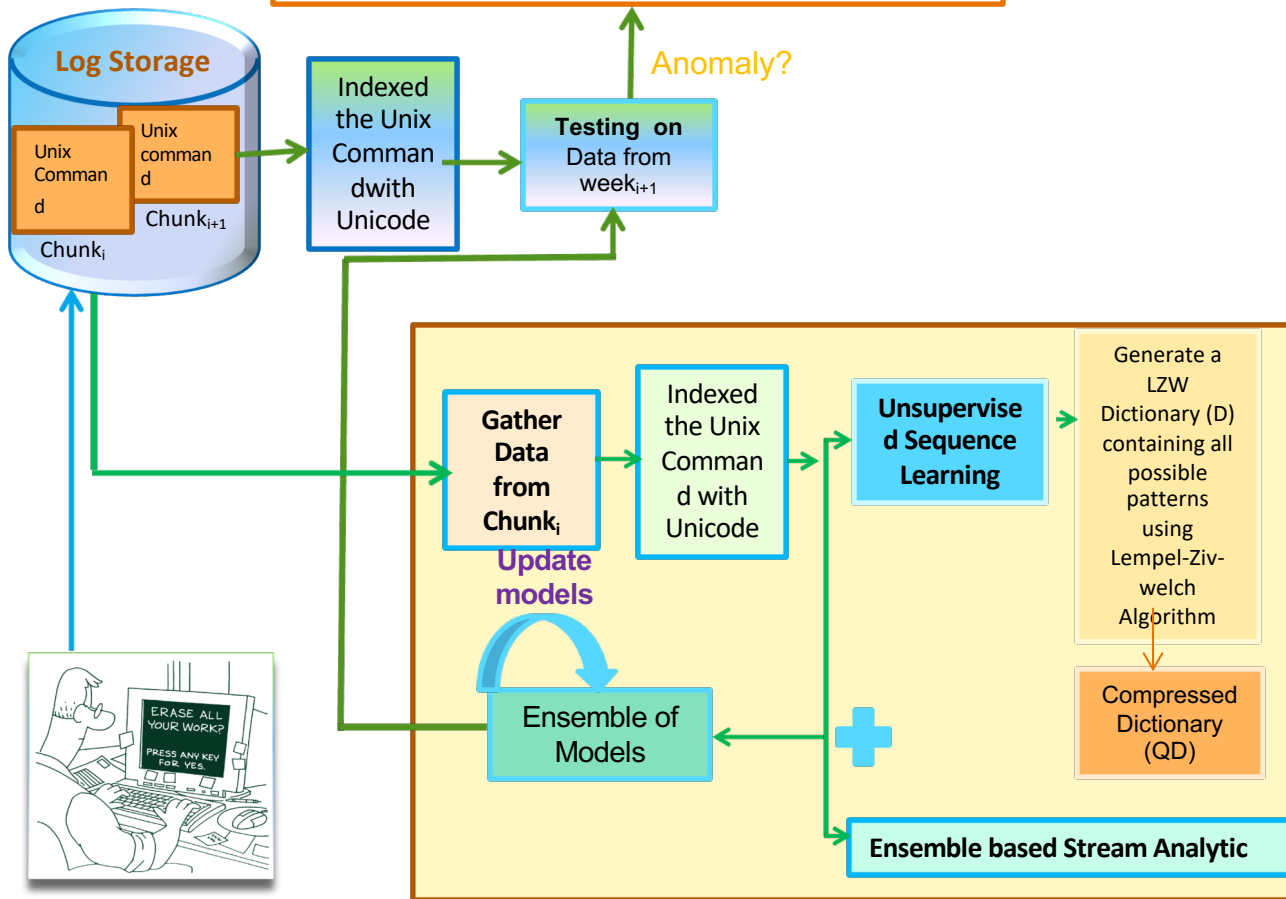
Log Storage

Unix Comman d

Unix comman d

Chunk$_{i+1}$

Chunk$_i$

Indexed the Unix Comman dwith Unicode

Anomaly?

Testing on Data from week$_{i+1}$

Gather Data from Chunk$_i$

Indexed the Unix Comman d with Unicode

Unsupervise d Sequence Learning

Generate a LZW Dictionary (D) containing all possible patterns using Lempel-Ziv-welch Algorithm

Update models

ERASE ALL YOUR WORK? PRESS ANY KEY FOR YES.

Ensemble of Models

Compressed Dictionary (QD)

Ensemble based Stream Analytic